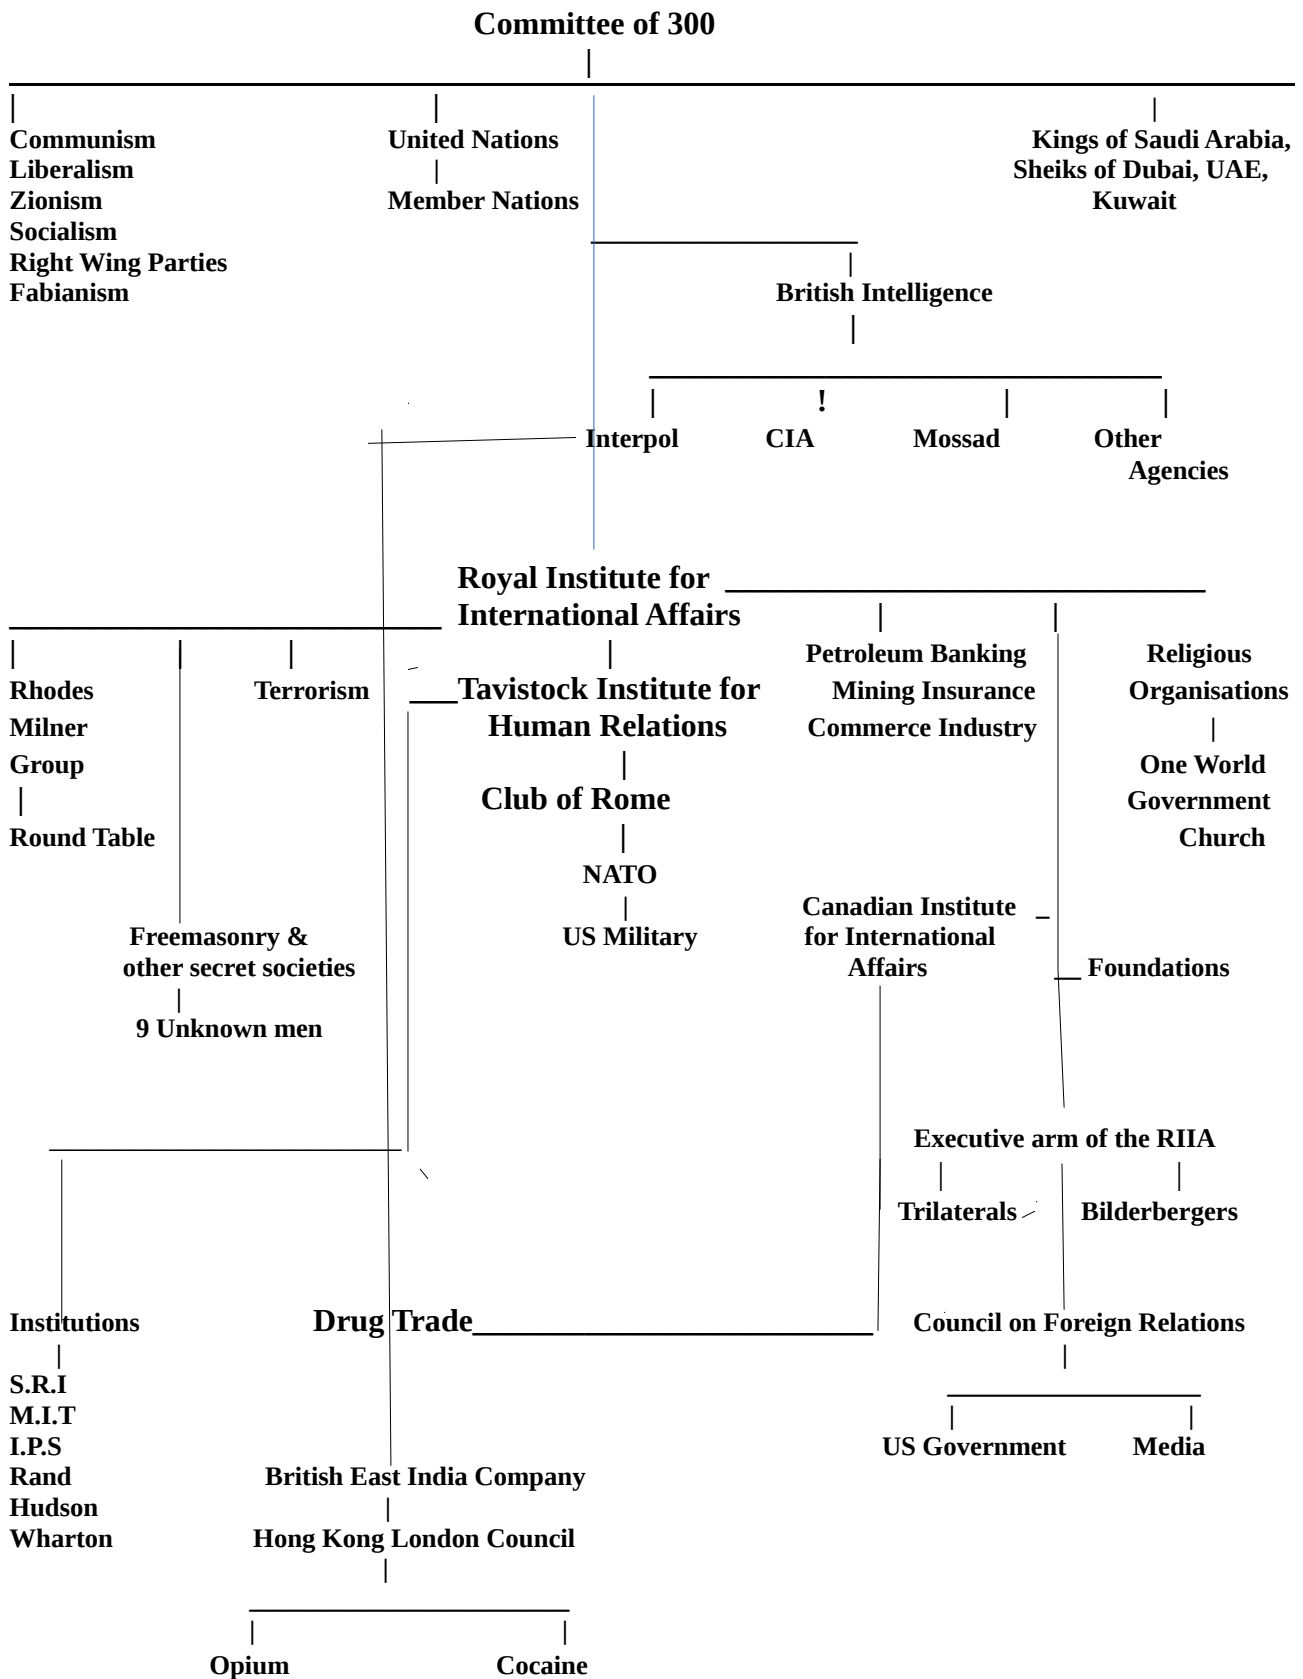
Committee of 300

Communism
Liberalism
Zionism
Socialism
Right Wing Parties
Fabianism

United Nations

Member Nations

Kings of Saudi Arabia, Sheiks of Dubai, UAE, Kuwait

British Intelligence

!

Interpol

CIA

Mossad

Other Agencies

Royal Institute for International Affairs

Rhodes Milner Group

Round Table

Terrorism

Tavistock Institute for Human Relations

Club of Rome

NATO

US Military

Petroleum Banking Mining Insurance Commerce Industry

Religious Organisations

One World Government Church

Freemasonry & other secret societies

9 Unknown men

Canadian Institute for International Affairs

Foundations

Executive arm of the RIIA

Trilaterals

Bilderbergers

Institutions

S.R.I
M.I.T
I.P.S
Rand
Hudson
Wharton

Drug Trade

Council on Foreign Relations

US Government

Media

British East India Company

Hong Kong London Council

Opium

Cocaine